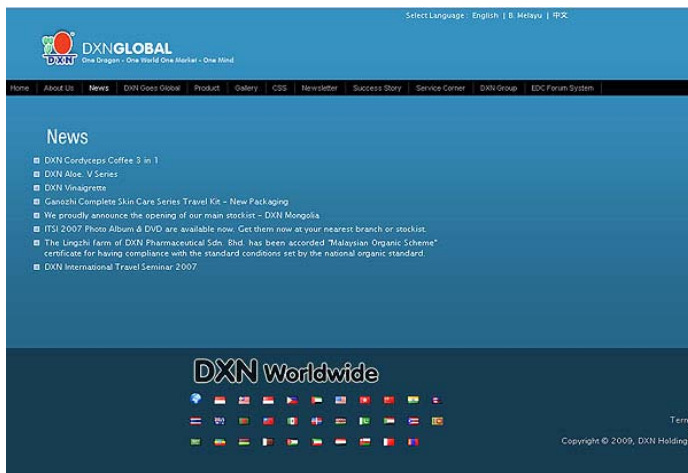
Select Language : English | B. Melayu | 中文

DXN DXNGLOBAL
One Dragon - One World One Market - One Mind

Home | About Us | News | DXN Goes Global | Product | Gallery | CSS | Newsletter | Success Story | Service Corner | DXN Group | EDC Forum System

News

DXN Cordyceps Coffee 3 in 1
DXN Aloe. V Series
DXN Vinaigrette
Ganozhi Complete Skin Care Series Travel Kit - New Packaging
We proudly announce the opening of our main stockist - DXN Mongolia
ITSI 2007 Photo Album & DVD are available now. Get them now at your nearest branch or stockist.
The Lingzhi farm of DXN Pharmaceutical Sdn. Bhd. has been accorded "Malaysian Organic Scheme" certificate for having compliance with the standard conditions set by the national organic standard.
DXN International Travel Seminar 2007

DXN Worldwide

Terr

Copyright © 2009, DXN Holding